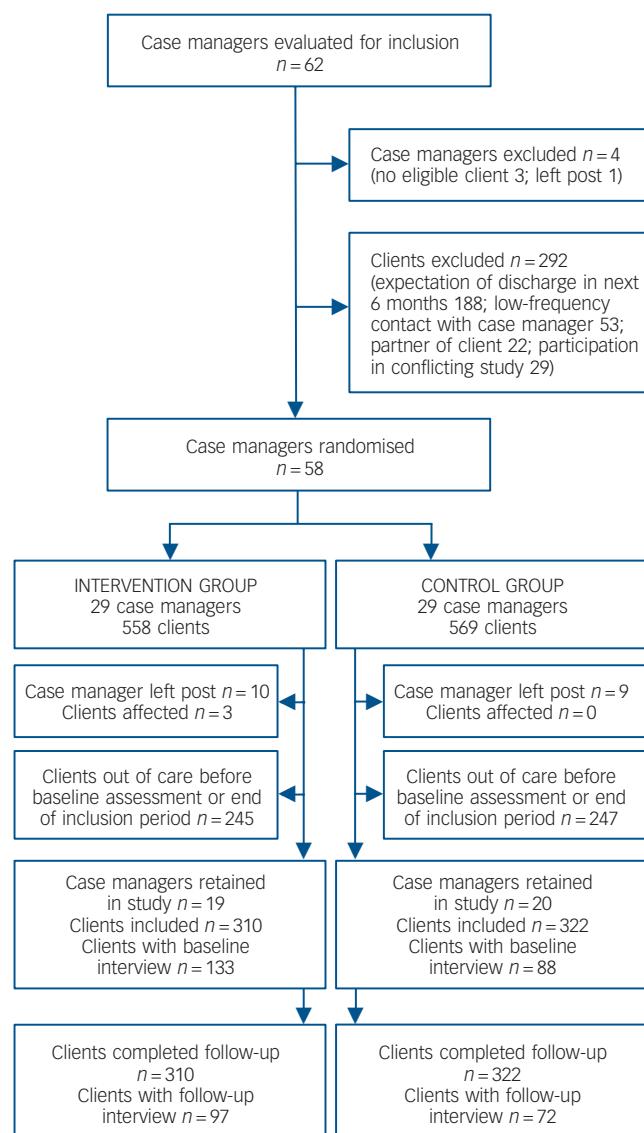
Case managers evaluated for inclusion
$n = 62$

Case managers excluded $n = 4$
(no eligible client 3; left post 1)

Clients excluded $n = 292$
(expectation of discharge in next 6 months 188; low-frequency contact with case manager 53; partner of client 22; participation in conflicting study 29)

Case managers randomised
$n = 58$

INTERVENTION GROUP
29 case managers
558 clients

CONTROL GROUP
29 case managers
569 clients

Case manager left post $n = 10$
Clients affected $n = 3$

Case manager left post $n = 9$
Clients affected $n = 0$

Clients out of care before baseline assessment or end of inclusion period $n = 245$

Clients out of care before baseline assessment or end of inclusion period $n = 247$

Case managers retained in study $n = 19$
Clients included $n = 310$
Clients with baseline interview $n = 133$

Case managers retained in study $n = 20$
Clients included $n = 322$
Clients with baseline interview $n = 88$

Clients completed follow-up
$n = 310$
Clients with follow-up interview $n = 97$

Clients completed follow-up
$n = 322$
Clients with follow-up interview $n = 72$